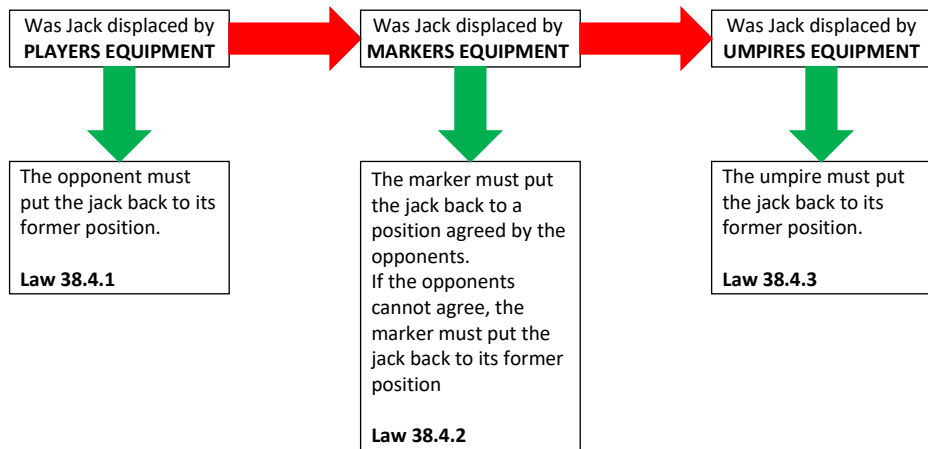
Was Jack displaced by **PLAYERS EQUIPMENT**

Was Jack displaced by **MARKERS EQUIPMENT**

Was Jack displaced by **UMPIRES EQUIPMENT**

The opponent must put the jack back to its former position.

**Law 38.4.1**

The marker must put the jack back to a position agreed by the opponents.
If the opponents cannot agree, the marker must put the jack back to its former position

**Law 38.4.2**

The umpire must put the jack back to its former position.

**Law 38.4.3**